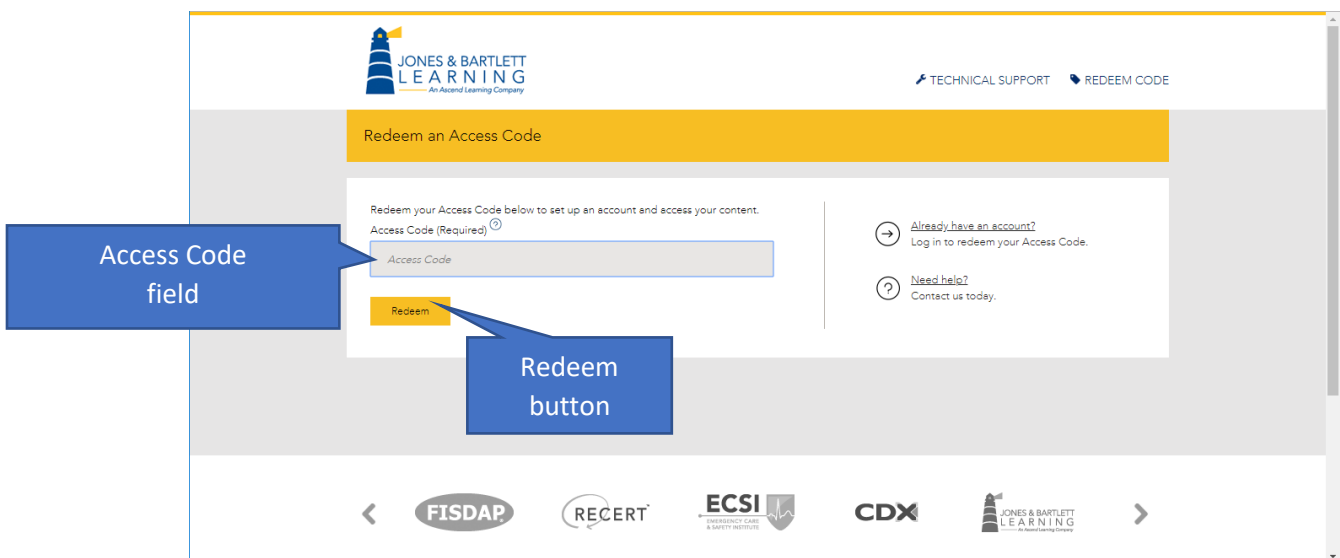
JONES & BARTLETT LEARNING
An Ascend Learning Company

TECHNICAL SUPPORT REDEEM CODE

Redeem an Access Code

Redeem your Access Code below to set up an account and access your content.

Access Code (Required) ?

Access Code

Redeem

Access Code field

Redeem button

Already have an account?
Log in to redeem your Access Code.

Need help?
Contact us today.

FISDAP

RECERT

ECSI
EMERGENCY CARE & SAFETY INSTITUTE

CDX

JONES & BARTLETT LEARNING
An Ascend Learning Company